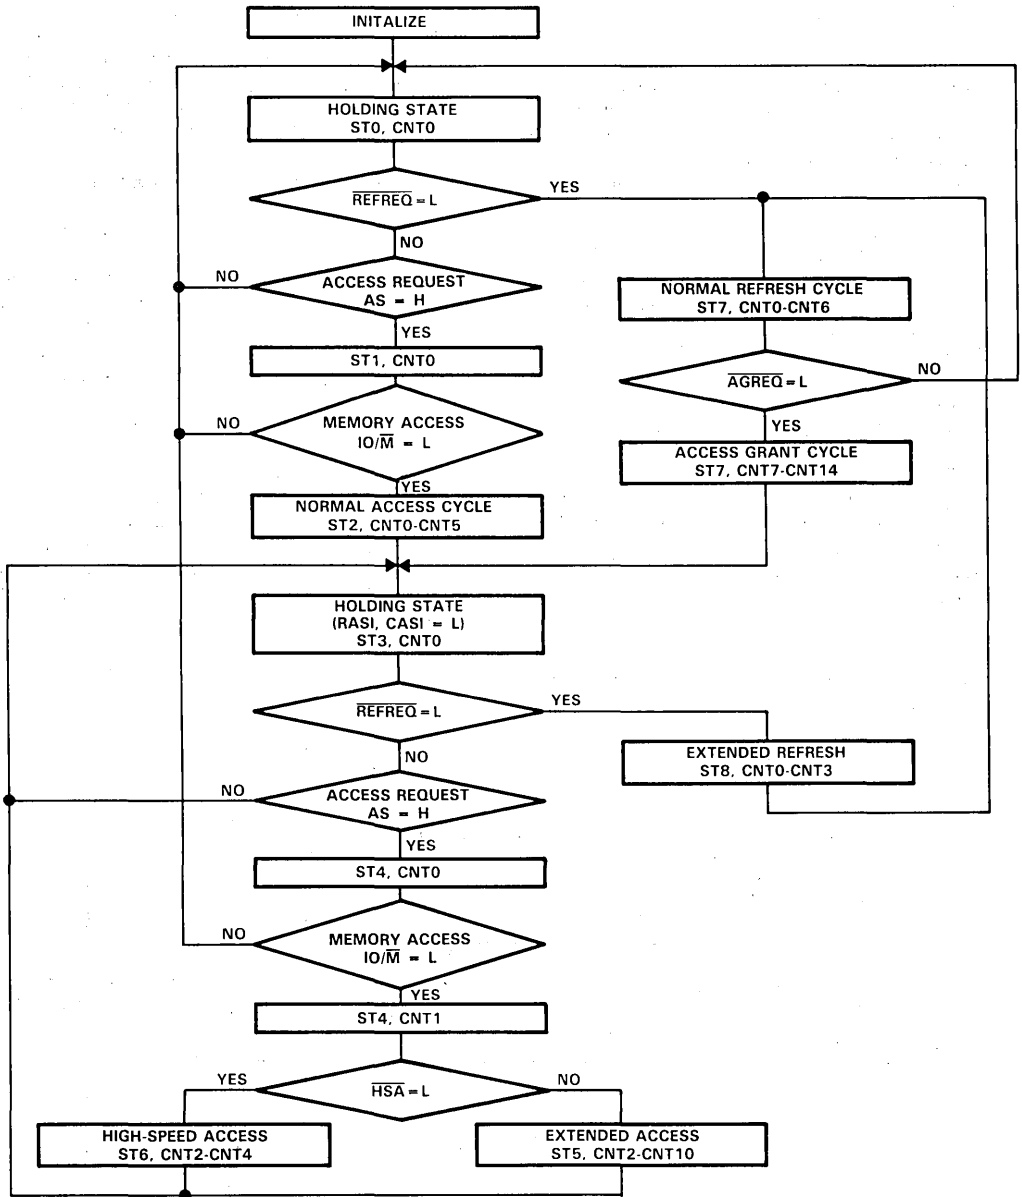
INITALIZE

HOLDING STATE
ST0, CNT0

$\overline{REFREQ}$ = L

YES

NO

NO

ACCESS REQUEST
AS = H

NORMAL REFRESH CYCLE
ST7, CNT0-CNT6

YES

ST1, CNT0

$\overline{AGREQ}$ = L

NO

YES

NO

MEMORY ACCESS
IO/$\overline{M}$ = L

ACCESS GRANT CYCLE
ST7, CNT7-CNT14

YES

NORMAL ACCESS CYCLE
ST2, CNT0-CNT5

HOLDING STATE
(RASI, CASI = L)
ST3, CNT0

$\overline{REFREQ}$ = L

YES

NO

EXTENDED REFRESH
ST8, CNT0-CNT3

NO

ACCESS REQUEST
AS = H

YES

ST4, CNT0

NO

MEMORY ACCESS
IO/$\overline{M}$ = L

YES

ST4, CNT1

YES

$\overline{HSA}$ = L

NO

HIGH-SPEED ACCESS
ST6, CNT2-CNT4

EXTENDED ACCESS
ST5, CNT2-CNT10